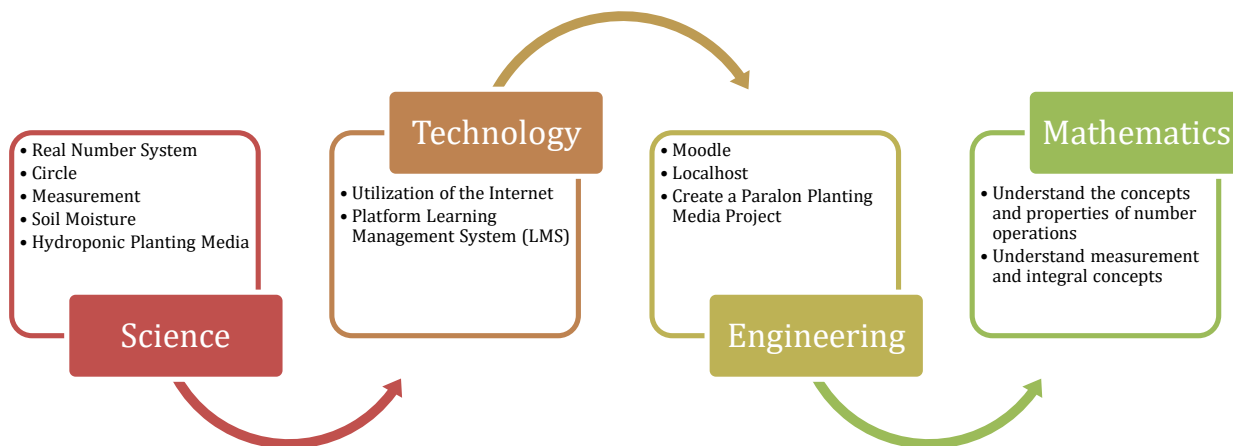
• Real Number System
• Circle
• Measurement
• Soil Moisture
• Hydroponic Planting Media

Science

Technology

• Utilization of the Internet
• Platform Learning Management System (LMS)

• Moodle
• Localhost
• Create a Paralon Planting Media Project

Engineering

Mathematics

• Understand the concepts and properties of number operations
• Understand measurement and integral concepts